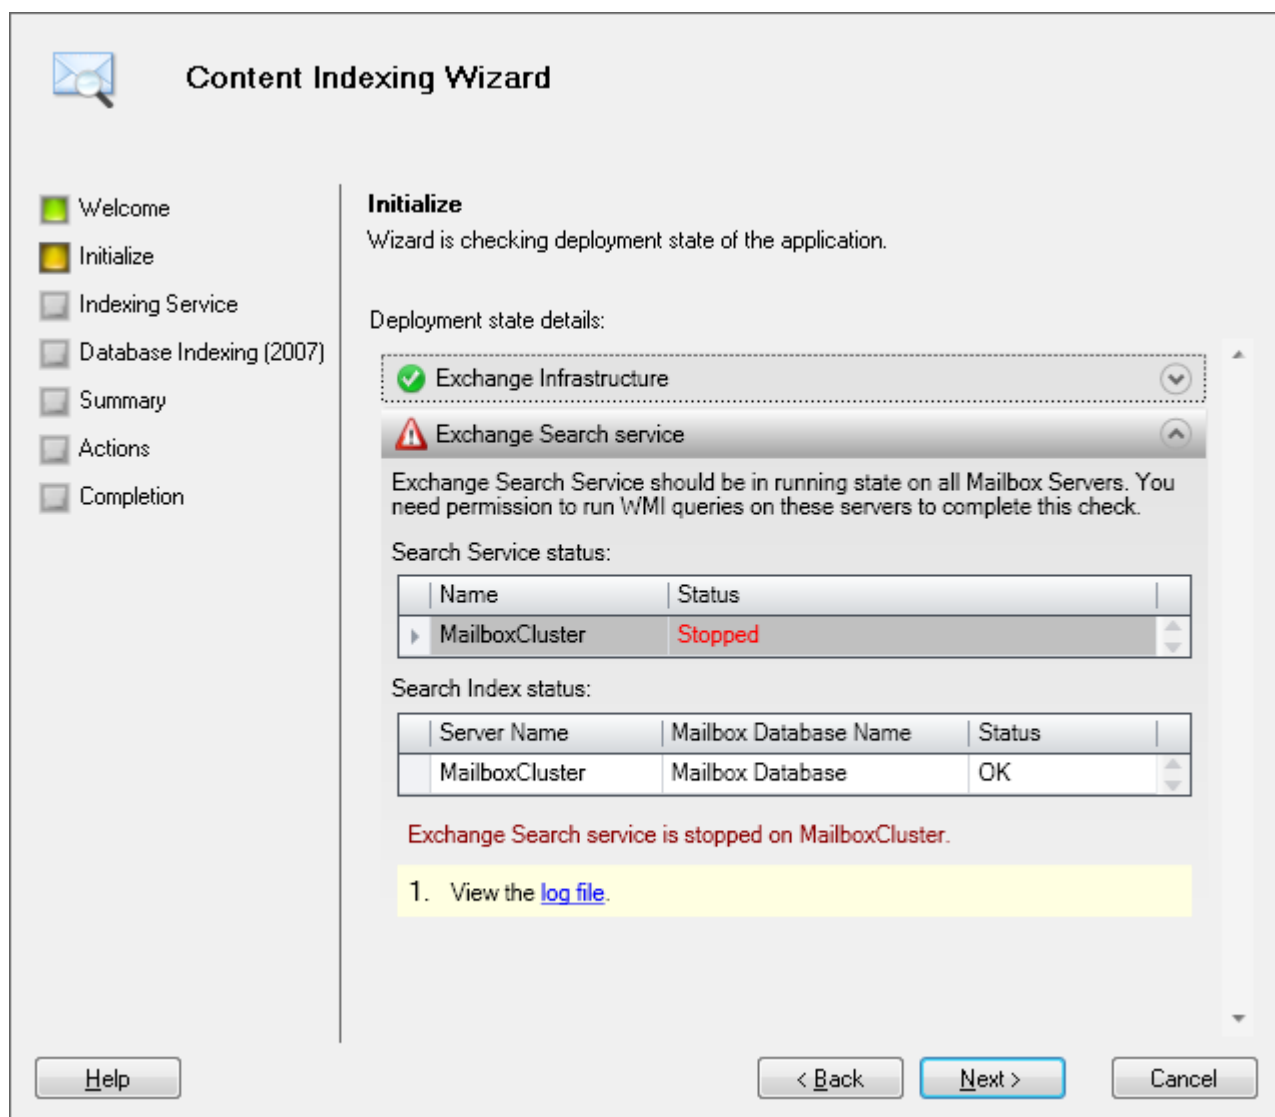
Content Indexing Wizard

Welcome
Initialize
Indexing Service
Database Indexing (2007)
Summary
Actions
Completion

Initialize
Wizard is checking deployment state of the application.

Deployment state details:

Exchange Infrastructure

Exchange Search service

Exchange Search Service should be in running state on all Mailbox Servers. You need permission to run WMI queries on these servers to complete this check.

Search Service status:

| Name | Status |
|---|---|
| MailboxCluster | Stopped |

Search Index status:

| Server Name | Mailbox Database Name | Status |
|---|---|---|
| MailboxCluster | Mailbox Database | OK |

Exchange Search service is stopped on MailboxCluster.

1. View the log file.

Help
< Back
Next >
Cancel